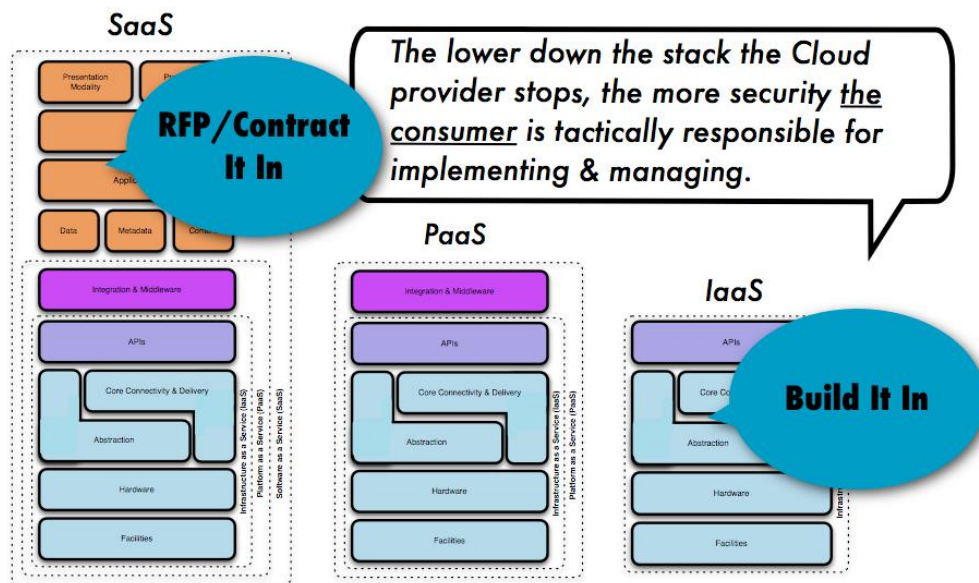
SaaS

Presentation Modality

Pr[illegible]

RFP/Contract It In

Applic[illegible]

Data

Metadata

Con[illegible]

Integration & Middleware

APIs

Core Connectivity & Delivery

Abstraction

Hardware

Facilities

Infrastructure as a Service (IaaS)

Platform as a Service (PaaS)

Software as a Service (SaaS)

The lower down the stack the Cloud provider stops, the more security the consumer is tactically responsible for implementing & managing.

PaaS

Integration & Middleware

APIs

Core Connectivity & Delivery

Abstraction

Hardware

Facilities

Infrastructure as a Service (IaaS)

Platform as a Service (PaaS)

IaaS

APIs

Core Co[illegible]

Build It In

Abstraction

Hardware

Facilities

Infrastru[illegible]